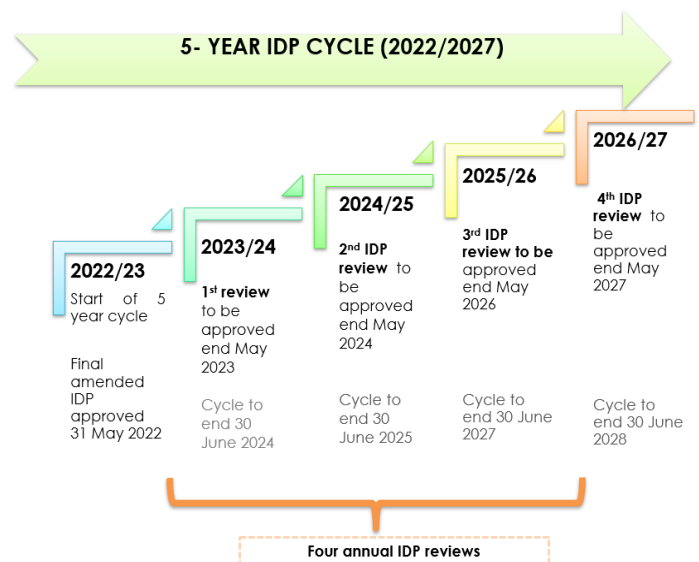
5- YEAR IDP CYCLE (2022/2027)

2022/23
Start of 5 year cycle

Final amended IDP approved 31 May 2022

2023/24
1$^{st}$ review to be approved end May 2023

Cycle to end 30 June 2024

2024/25
2$^{nd}$ IDP review to be approved end May 2024

Cycle to end 30 June 2025

2025/26
3$^{rd}$ IDP review to be approved end May 2026

Cycle to end 30 June 2027

2026/27
4$^{th}$ IDP review to be approved end May 2027

Cycle to end 30 June 2028

Four annual IDP reviews